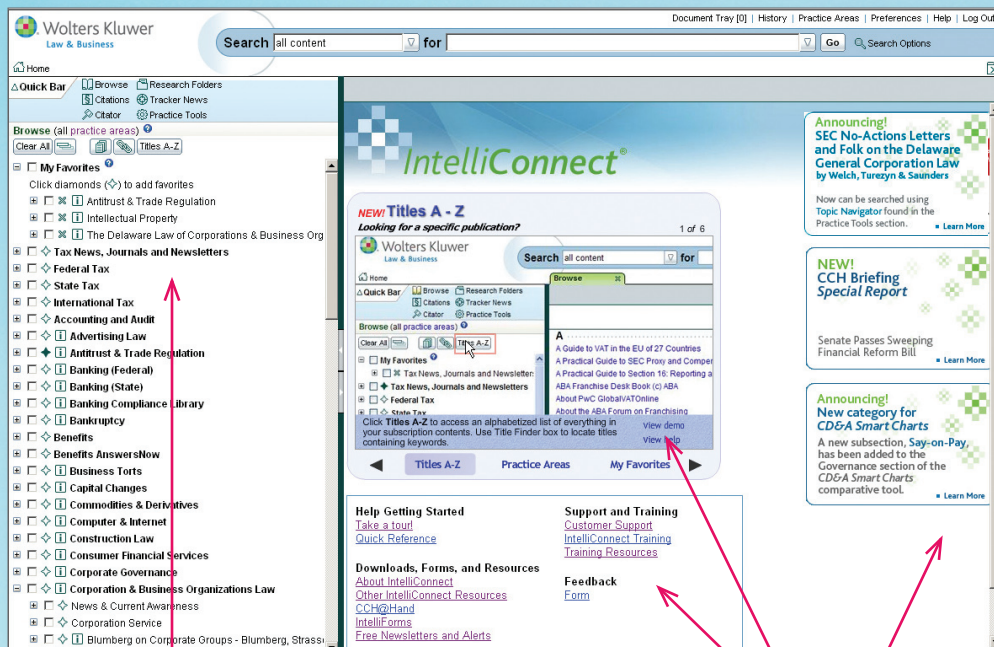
Wolters Kluwer
Law & Business

Document Tray [0] | History | Practice Areas | Preferences | Help | Log Out

Search all content for Go Search Options

Home

Quick Bar Browse Research Folders Citations Tracker News Citator Practice Tools

Browse (all practice areas)

Clear All Titles A-Z

My Favorites
Click diamonds to add favorites
Antitrust & Trade Regulation
Intellectual Property
The Delaware Law of Corporations & Business Org
Tax News, Journals and Newsletters
Federal Tax
State Tax
International Tax
Accounting and Audit
Advertising Law
Antitrust & Trade Regulation
Banking (Federal)
Banking (State)
Banking Compliance Library
Bankruptcy
Benefits
Benefits AnswersNow
Business Torts
Capital Changes
Commodities & Derivatives
Computer & Internet
Construction Law
Consumer Financial Services
Corporate Governance
Corporation & Business Organizations Law
News & Current Awareness
Corporation Service
Blumberg on Corporate Groups - Blumberg, Strass

IntelliConnect®

NEW! Titles A - Z
Looking for a specific publication?
1 of 6

Wolters Kluwer Law & Business
Search all content for
Home
Quick Bar Browse Research Folders Citations Tracker News Citator Practice Tools
Browse (all practice areas)
Clear All Titles A-Z
My Favorites
Tax News, Journals and Newsletter
Tax News, Journals and Newsletters
Federal Tax
State Tax
Browse
A
A Guide to VAT in the EU of 27 Countries
A Practical Guide to SEC Proxy and Compen
A Practical Guide to Section 16: Reporting a
ABA Franchise Desk Book (c) ABA
About PwC GlobalVATOnline
About the ABA Forum on Franchising
Click Titles A-Z to access an alphabetized list of everything in your subscription contents. Use Title Finder box to locate titles containing keywords.
View demo
View help

Titles A-Z Practice Areas My Favorites

Help Getting Started
Take a tour!
Quick Reference

Downloads, Forms, and Resources
About IntelliConnect
Other IntelliConnect Resources
CCH@Hand
IntelliForms
Free Newsletters and Alerts

Support and Training
Customer Support
IntelliConnect Training
Training Resources

Feedback
Form

Announcing!
SEC No-Actions Letters and Folk on the Delaware General Corporation Law
by Welch, Turezyn & Saunders
Now can be searched using Topic Navigator found in the Practice Tools section.
Learn More

NEW!
CCH Briefing
Special Report
Senate Passes Sweeping Financial Reform Bill
Learn More

Announcing!
New category for CD&A Smart Charts
A new subsection, Say-on-Pay, has been added to the Governance section of the CD&A Smart Charts comparative tool.
Learn More